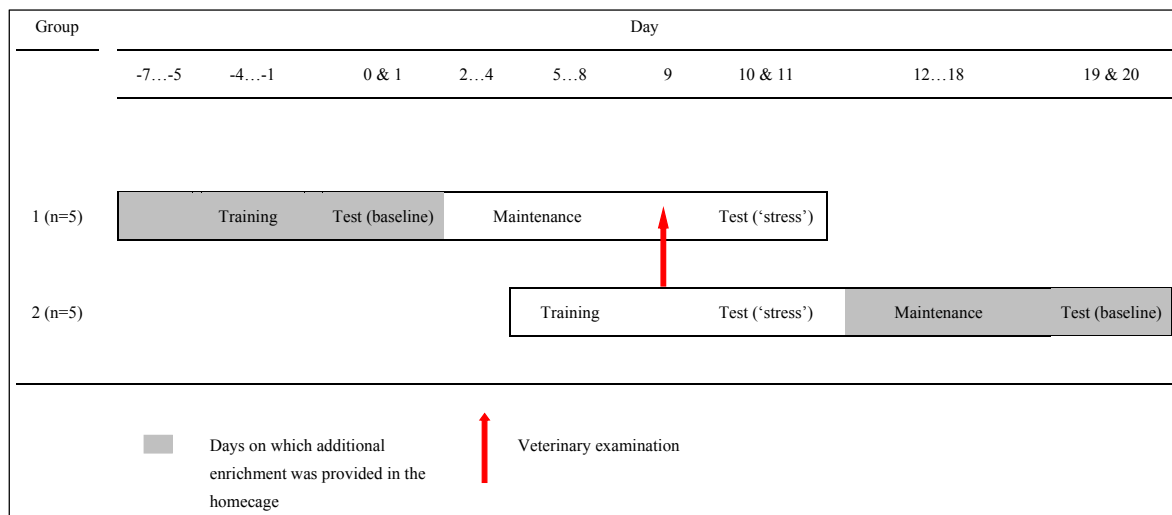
| Group | Day | | | | | | | | |
|---|---|---|---|---|---|---|---|---|---|
| | -7…-5 | -4…-1 | 0 & 1 | 2…4 | 5…8 | 9 | 10 & 11 | 12…18 | 19 & 20 |
| 1 (n=5) | | Training | Test (baseline) | Maintenance | | | Test (‘stress’) | | |
| 2 (n=5) | | | | | Training | | Test (‘stress’) | Maintenance | Test (baseline) |

Days on which additional enrichment was provided in the homecage

Veterinary examination